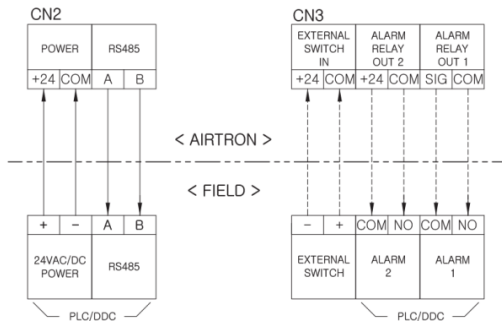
CN2

| POWER | | RS485 | |
|---|---|---|---|
| +24 | COM | A | B |

CN3

| EXTERNAL SWITCH IN | | ALARM RELAY OUT 2 | | ALARM RELAY OUT 1 | |
|---|---|---|---|---|---|
| +24 | COM | +24 | COM | SIG | COM |

< AIRTRON >

< FIELD >

| + | - | A | B |
|---|---|---|---|
| 24VAC/DC POWER | | RS485 | |

PLC/DDC

| - | + | COM | NO | COM | NO |
|---|---|---|---|---|---|
| EXTERNAL SWITCH | | ALARM 2 | | ALARM 1 | |

PLC/DDC